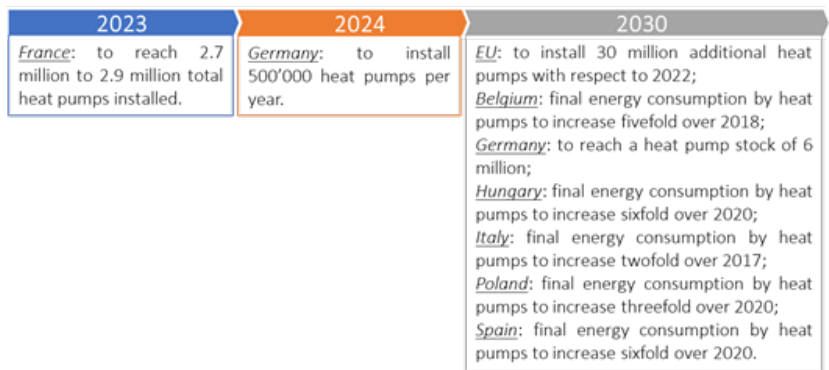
2023

France: to reach 2.7 million to 2.9 million total heat pumps installed.

2024

Germany: to install 500'000 heat pumps per year.

2030

EU: to install 30 million additional heat pumps with respect to 2022;
Belgium: final energy consumption by heat pumps to increase fivefold over 2018;
Germany: to reach a heat pump stock of 6 million;
Hungary: final energy consumption by heat pumps to increase sixfold over 2020;
Italy: final energy consumption by heat pumps to increase twofold over 2017;
Poland: final energy consumption by heat pumps to increase threefold over 2020;
Spain: final energy consumption by heat pumps to increase sixfold over 2020.